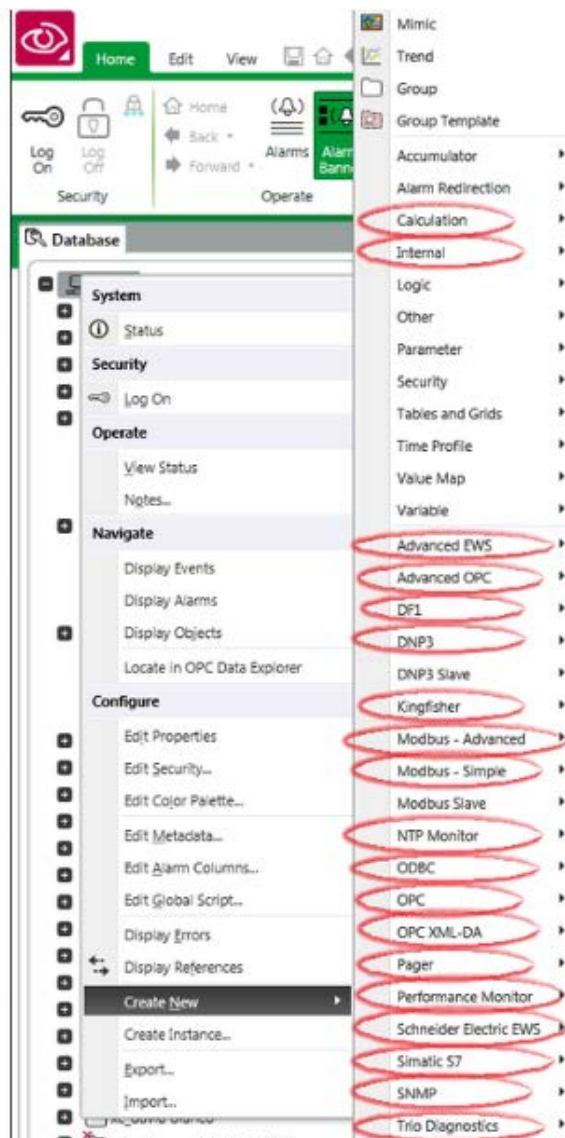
Home
Edit
View

Log On
Log Off
Security
Home
Back
Forward
Alarms
Alarm Banner
Operate

Database

System
Status
Security
Log On
Operate
View Status
Notes...
Navigate
Display Events
Display Alarms
Display Objects
Locate in OPC Data Explorer
Configure
Edit Properties
Edit Security...
Edit Color Palette...
Edit Metadata...
Edit Alarm Columns...
Edit Global Script...
Display Errors
Display References
Create New
Create Instance...
Export...
Import...

Mimic
Trend
Group
Group Template
Accumulator
Alarm Redirection
Calculation
Internal
Logic
Other
Parameter
Security
Tables and Grids
Time Profile
Value Map
Variable
Advanced EWS
Advanced OPC
DF1
DNP3
DNP3 Slave
Kingfisher
Modbus - Advanced
Modbus - Simple
Modbus Slave
NTP Monitor
ODBC
OPC
OPC XML-DA
Pager
Performance Monitor
Schneider Electric EWS
Simatic S7
SNMP
Trio Diagnostics